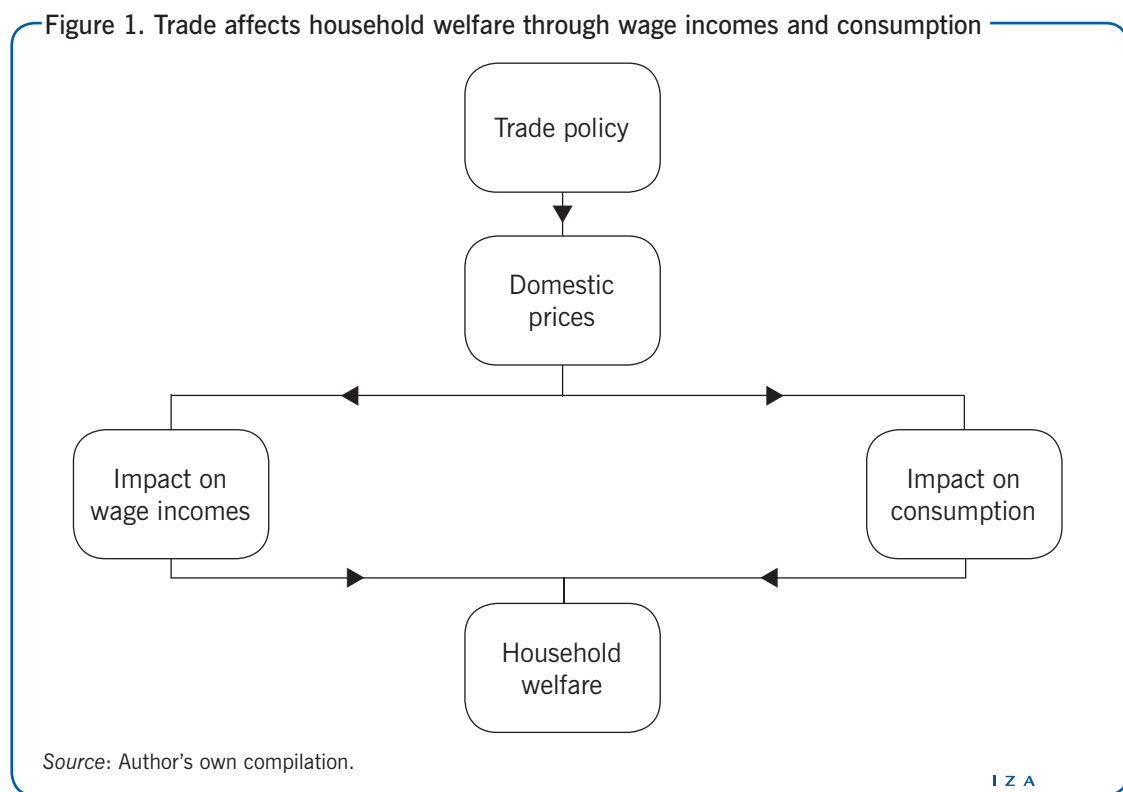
Figure 1. Trade affects household welfare through wage incomes and consumption

Trade policy

Domestic prices

Impact on wage incomes

Impact on consumption

Household welfare

Source: Author's own compilation.

IZA